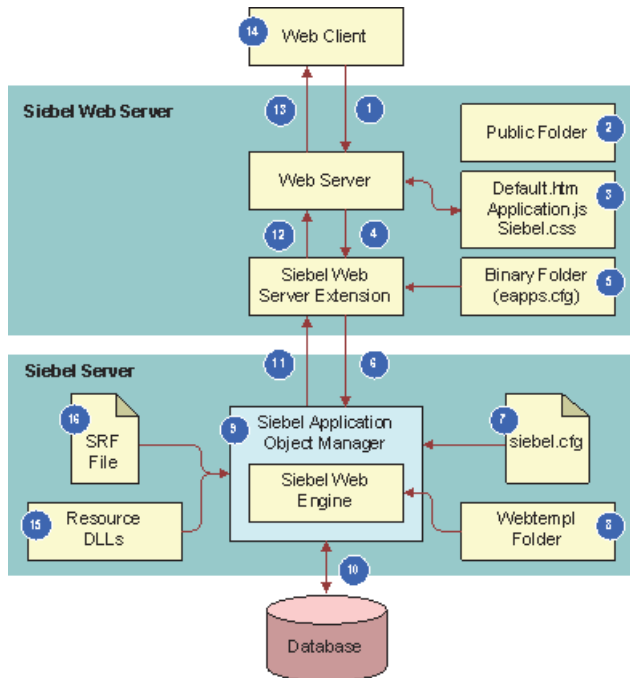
14 Web Client

Siebel Web Server

13

1

Public Folder 2

Web Server

Default.htm
Application.js
Siebel.css 3

12

4

Siebel Web Server Extension

Binary Folder (eapps.cfg) 5

Siebel Server

11

6

16 SRF File

9 Siebel Application Object Manager

Siebel Web Engine

7 siebel.cfg

15 Resource DLLs

Webtempl Folder 8

10

Database